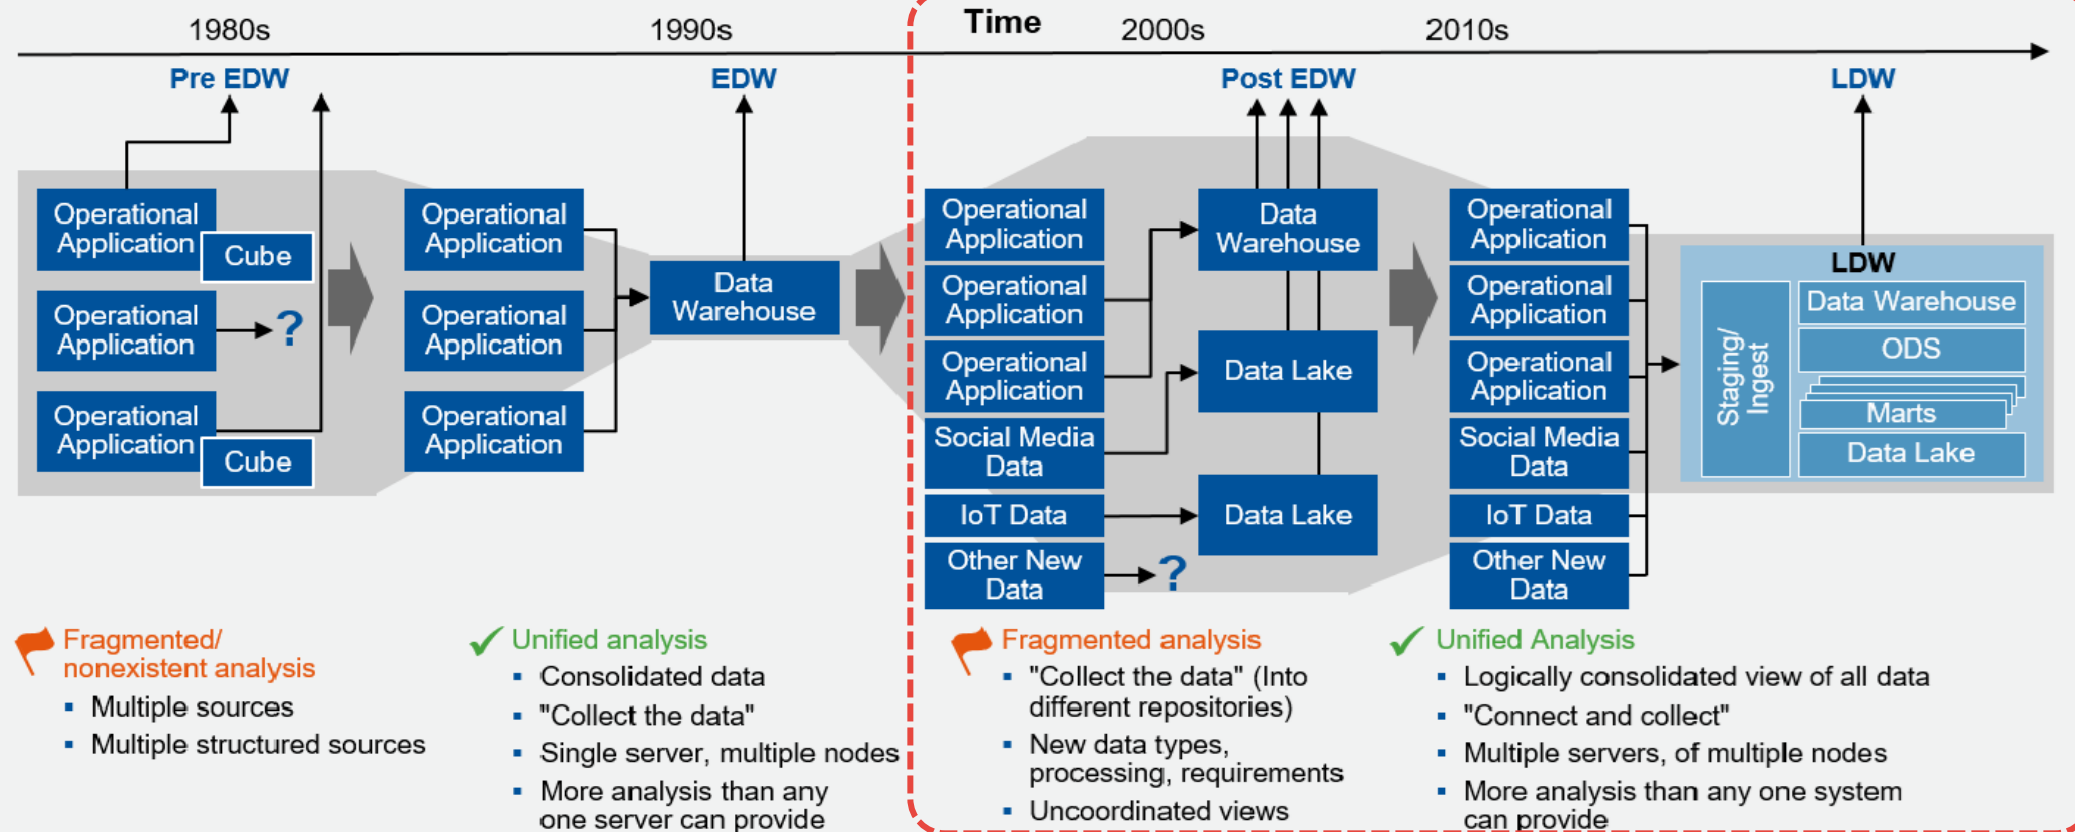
1980s 1990s Time 2000s 2010s

Pre EDW

EDW

Post EDW

LDW

Operational Application

Cube

Operational Application

?

Operational Application

Cube

Operational Application

Operational Application

Operational Application

Data Warehouse

Operational Application

Operational Application

Operational Application

Social Media Data

IoT Data

Other New Data

?

Data Warehouse

Data Lake

Data Lake

Operational Application

Operational Application

Operational Application

Social Media Data

IoT Data

Other New Data

LDW

Staging/ Ingest

Data Warehouse

ODS

Marts

Data Lake

Fragmented/ nonexistent analysis
- Multiple sources
- Multiple structured sources

Unified analysis
- Consolidated data
- "Collect the data"
- Single server, multiple nodes
- More analysis than any one server can provide

Fragmented analysis
- "Collect the data" (Into different repositories)
- New data types, processing, requirements
- Uncoordinated views

Unified Analysis
- Logically consolidated view of all data
- "Connect and collect"
- Multiple servers, of multiple nodes
- More analysis than any one system can provide